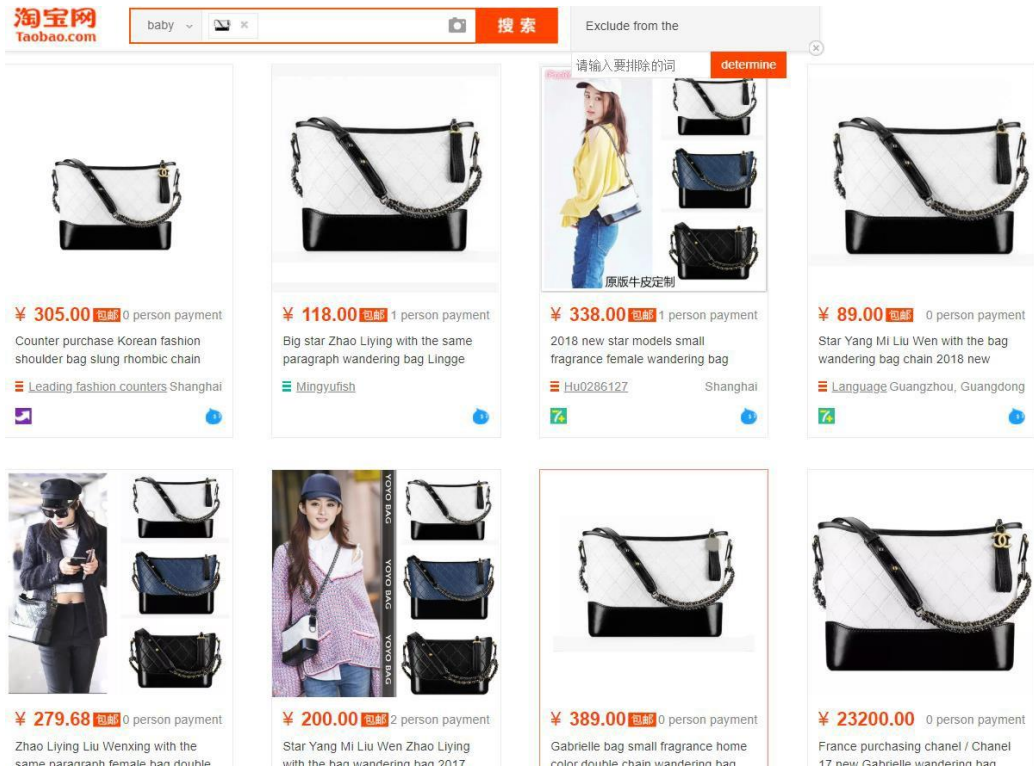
淘宝网
Taobao.com

baby

搜索

Exclude from the

请输入要排除的词

determine

¥ 305.00 包邮 0 person payment
Counter purchase Korean fashion shoulder bag slung rhombic chain
Leading fashion counters Shanghai

¥ 118.00 包邮 1 person payment
Big star Zhao Liying with the same paragraph wandering bag Lingge
Mingyufish

原版牛皮定制
¥ 338.00 包邮 1 person payment
2018 new star models small fragrance female wandering bag
Hu0286127 Shanghai

¥ 89.00 包邮 0 person payment
Star Yang Mi Liu Wen with the bag wandering bag chain 2018 new
Language Guangzhou, Guangdong

YOYO BAG
YOYO BAG
YOYO BAG

¥ 279.68 包邮 0 person payment
Zhao Liying Liu Wenxing with the same paragraph female bag double

¥ 200.00 包邮 2 person payment
Star Yang Mi Liu Wen Zhao Liying with the bag wandering bag 2017

¥ 389.00 包邮 0 person payment
Gabrielle bag small fragrance home color double chain wandering bag

¥ 23200.00 0 person payment
France purchasing chanel / Chanel 17 new Gabrielle wandering bag